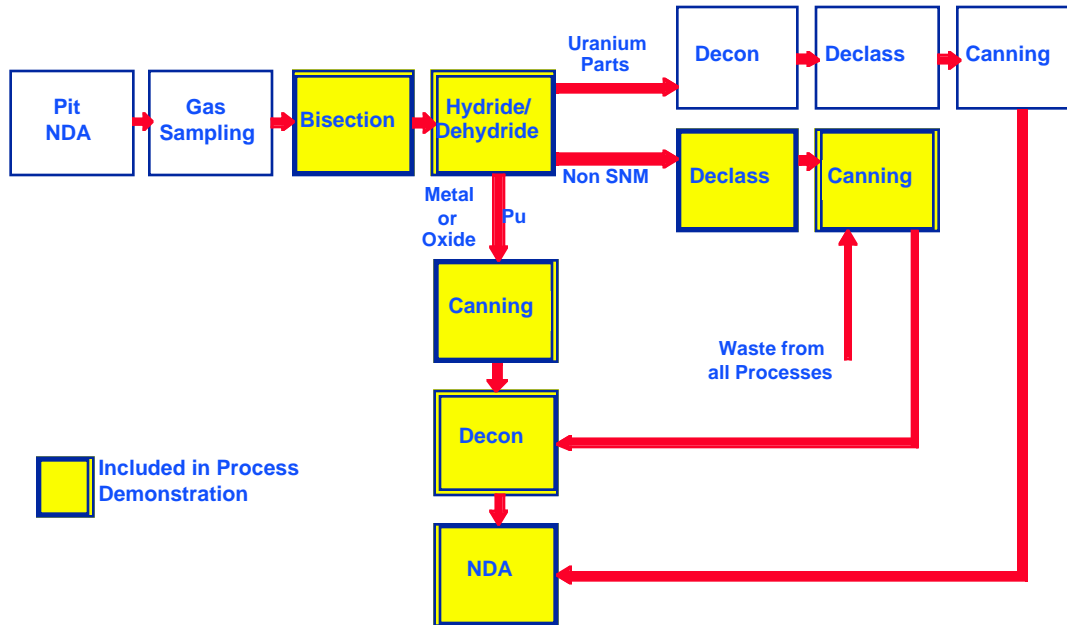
Pit NDA

Gas Sampling

Bisection

Hydride/ Dehydride

Uranium Parts

Decon

Declass

Canning

Non SNM

Declass

Canning

Metal or Oxide

Pu

Canning

Waste from all Processes

Decon

NDA

Included in Process Demonstration